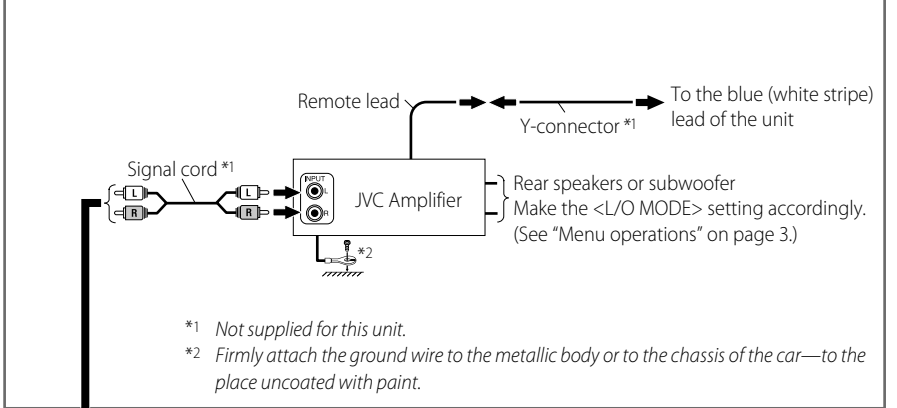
Remote lead

To the blue (white stripe) lead of the unit

Y-connector *1

Signal cord *1

L

R

L

R

INPUT

L

R

JVC Amplifier

Rear speakers or subwoofer
Make the <L/O MODE> setting accordingly. (See "Menu operations" on page 3.)

*2

*1 Not supplied for this unit.

*2 Firmly attach the ground wire to the metallic body or to the chassis of the car—to the place uncoated with paint.